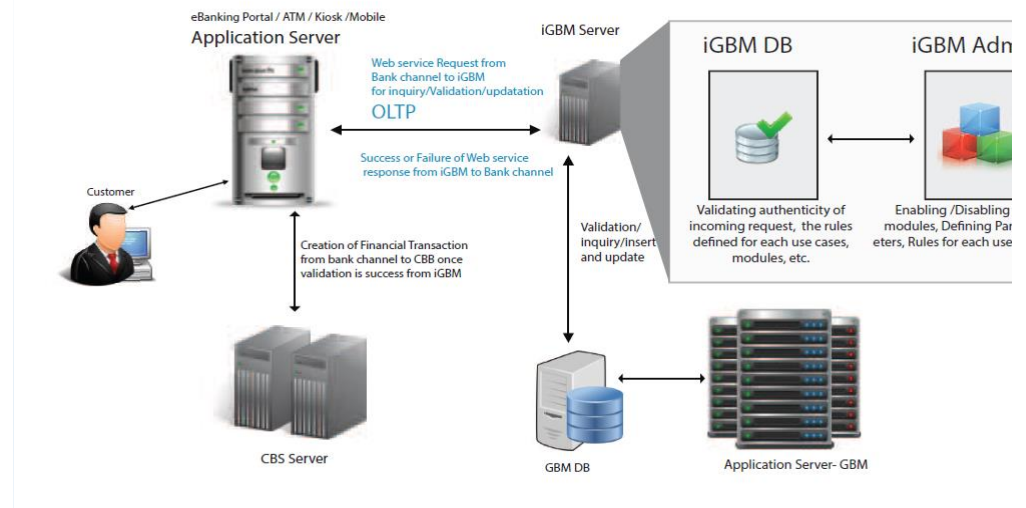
eBanking Portal / ATM / Kiosk /Mobile
Application Server

Web service Request from Bank channel to iGBM for inquiry/Validation/updatation
OLTP

Success or Failure of Web service response from iGBM to Bank channel

iGBM Server

iGBM DB

iGBM Adm

Validating authenticity of incoming request, the rules defined for each use cases, modules, etc.

Enabling /Disabling modules, Defining Par eters, Rules for each use

Customer

Creation of Financial Transaction from bank channel to CBB once validation is success from iGBM

Validation/ inquiry/insert and update

CBS Server

GBM DB

Application Server- GBM